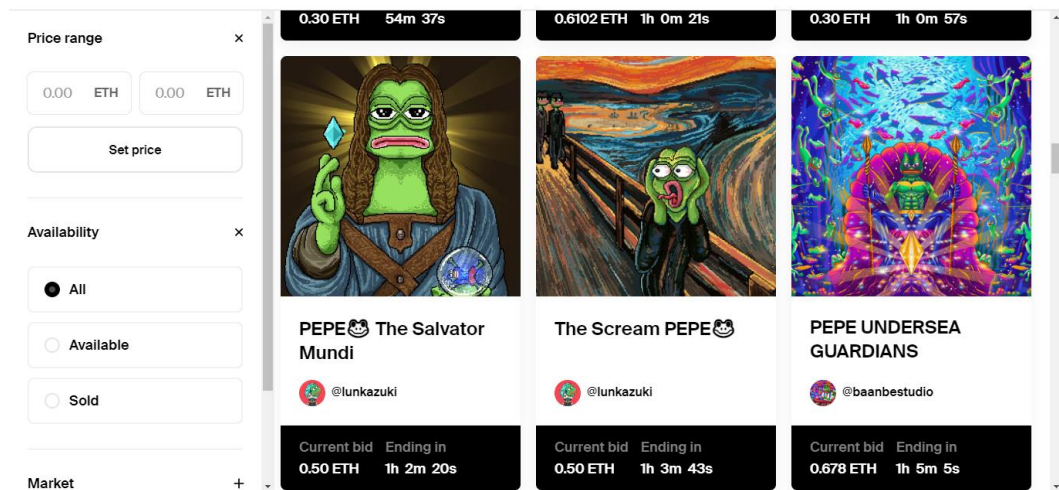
Price range ×

0.00 ETH 0.00 ETH

Set price

Availability ×

All

Available

Sold

Market +

0.30 ETH 54m 37s

0.6102 ETH 1h 0m 21s

0.30 ETH 1h 0m 57s

PEPE🐸 The Salvator Mundi

@lunkazuki

Current bid Ending in
0.50 ETH 1h 2m 20s

The Scream PEPE🐸

@lunkazuki

Current bid Ending in
0.50 ETH 1h 3m 43s

PEPE UNDERSEA GUARDIANS

@baanbestudio

Current bid Ending in
0.678 ETH 1h 5m 5s